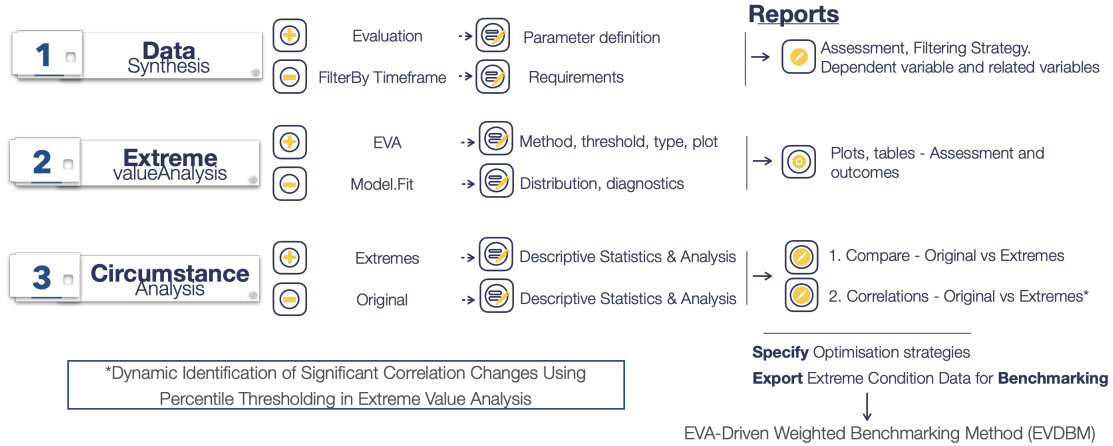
Reports

1 Data Synthesis

Evaluation → Parameter definition

FilterBy Timeframe → Requirements

→ Assessment, Filtering Strategy. Dependent variable and related variables

2 Extreme valueAnalysis

EVA → Method, threshold, type, plot

Model.Fit → Distribution, diagnostics

→ Plots, tables - Assessment and outcomes

3 Circumstance Analysis

Extremes → Descriptive Statistics & Analysis

Original → Descriptive Statistics & Analysis

→ 1. Compare - Original vs Extremes

2. Correlations - Original vs Extremes*

*Dynamic Identification of Significant Correlation Changes Using Percentile Thresholding in Extreme Value Analysis

**Specify** Optimisation strategies

**Export** Extreme Condition Data for **Benchmarking**

EVA-Driven Weighted Benchmarking Method (EVDBM)